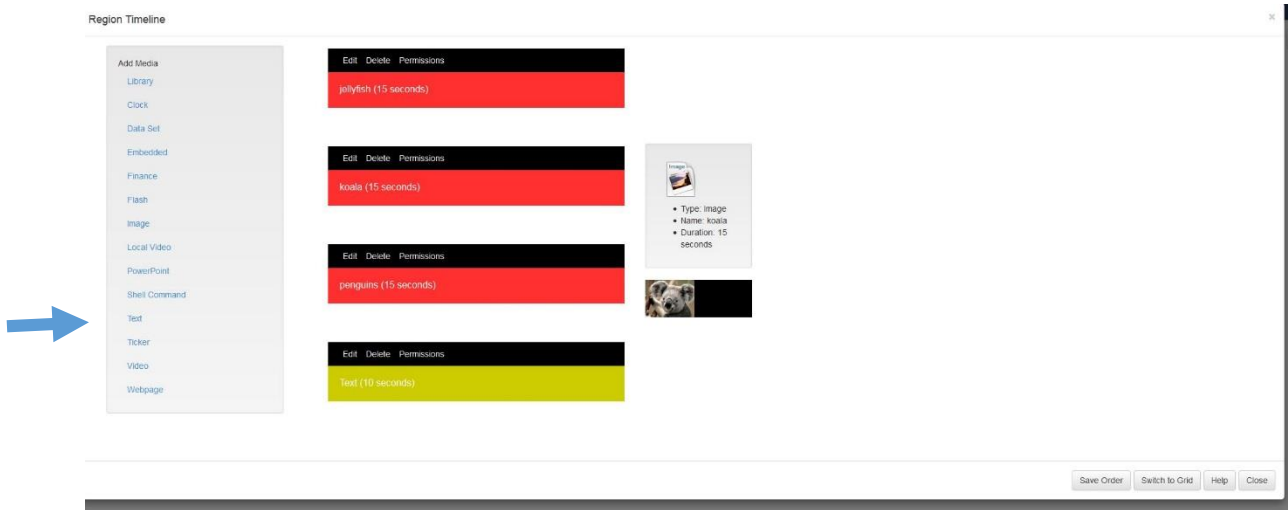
Region Timeline

×

Add Media

Library

Clock

Data Set

Embedded

Finance

Flash

Image

Local Video

PowerPoint

Shell Command

Text

Ticker

Video

Webpage

Edit Delete Permissions

jellyfish (15 seconds)

Edit Delete Permissions

koala (15 seconds)

Edit Delete Permissions

penguins (15 seconds)

Edit Delete Permissions

Text (10 seconds)

Image

- Type: Image
- Name: koala
- Duration: 15 seconds

Save Order

Switch to Grid

Help

Close